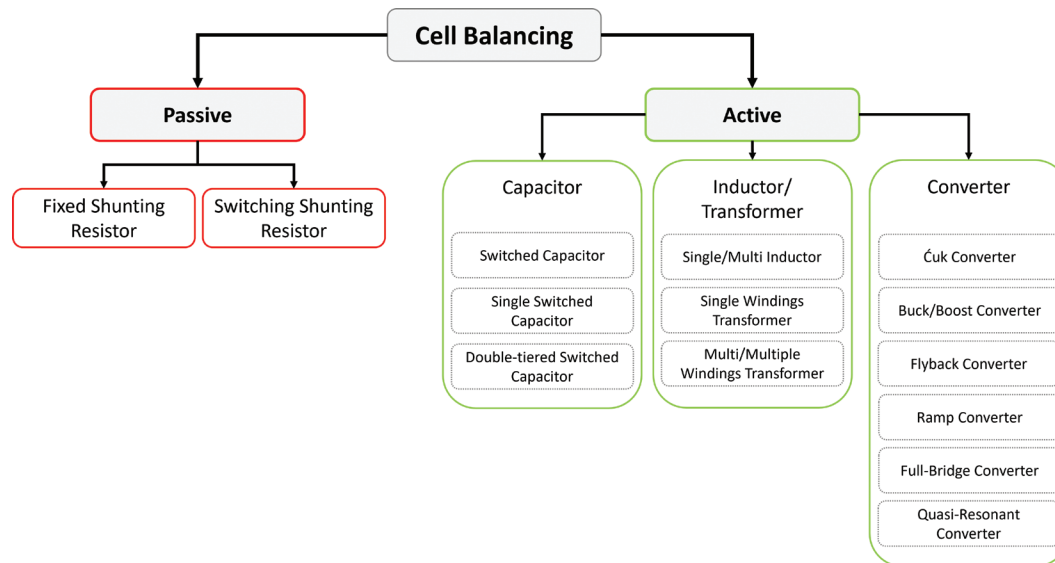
Cell Balancing

Passive

Fixed Shunting Resistor

Switching Shunting Resistor

Active

Capacitor

Switched Capacitor

Single Switched Capacitor

Double-tiered Switched Capacitor

Inductor/ Transformer

Single/Multi Inductor

Single Windings Transformer

Multi/Multiple Windings Transformer

Converter

Ćuk Converter

Buck/Boost Converter

Flyback Converter

Ramp Converter

Full-Bridge Converter

Quasi-Resonant Converter